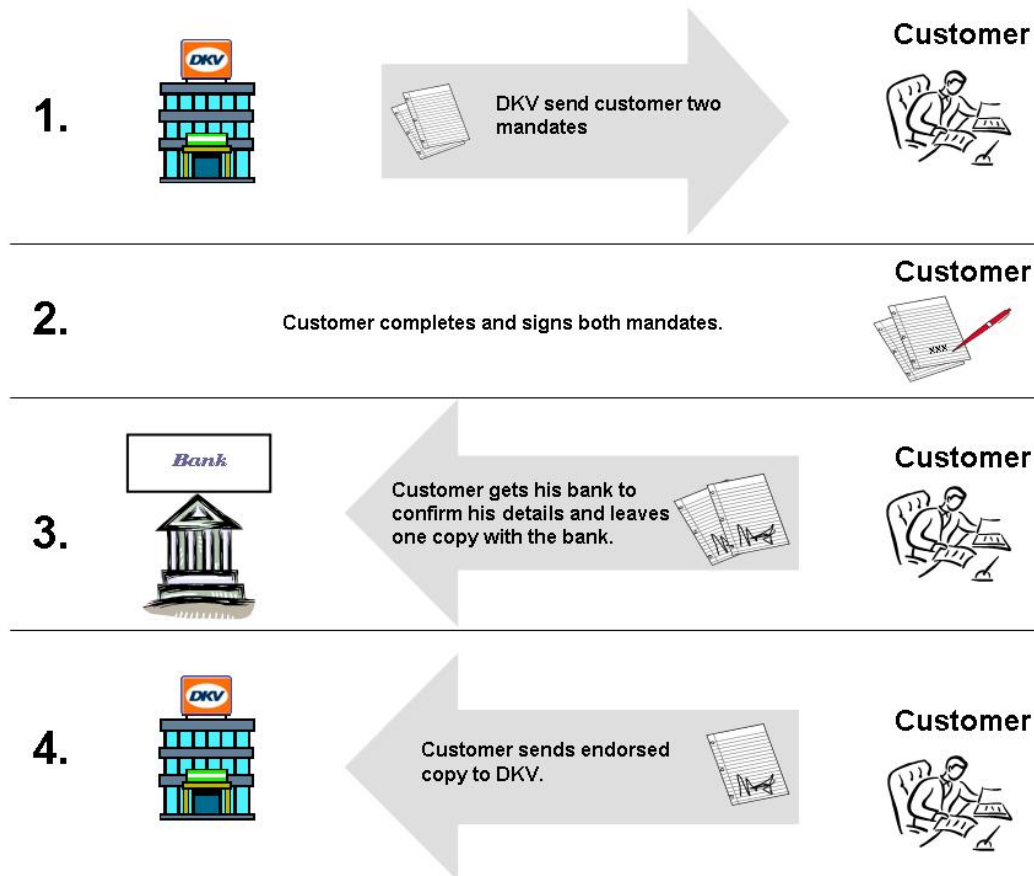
1.

DKV

DKV send customer two mandates

Customer

2.

Customer completes and signs both mandates.

Customer

XXX

3.

Bank

Customer gets his bank to confirm his details and leaves one copy with the bank.

Customer

4.

DKV

Customer sends endorsed copy to DKV.

Customer